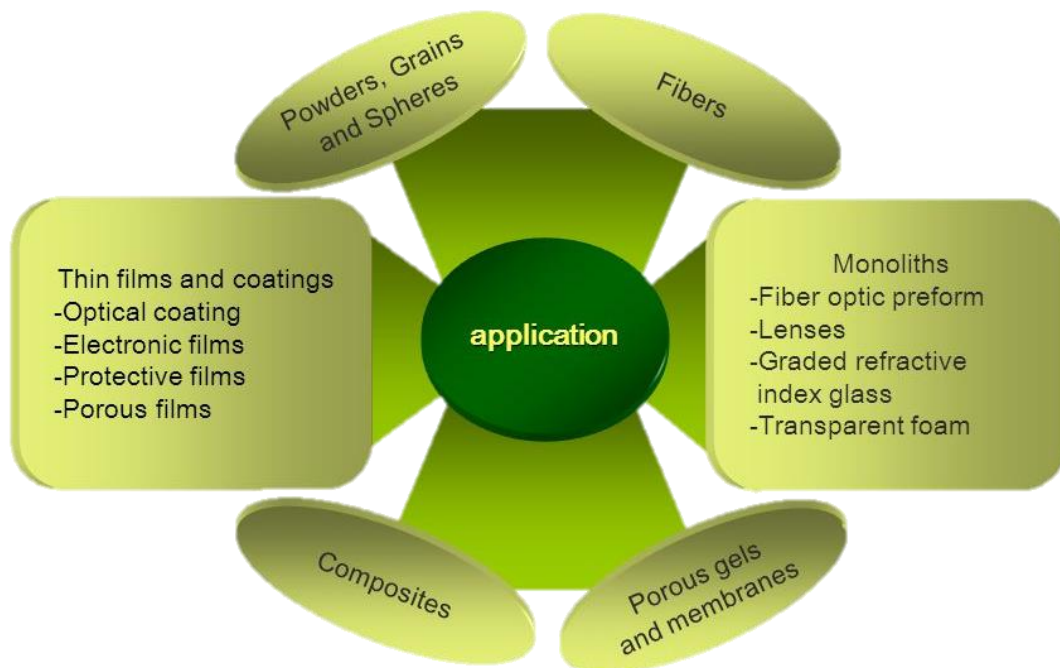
Powders, Grains and Spheres

Fibers

Thin films and coatings
-Optical coating
-Electronic films
-Protective films
-Porous films

application

Monoliths
-Fiber optic preform
-Lenses
-Graded refractive index glass
-Transparent foam

Composites

Porous gels and membranes